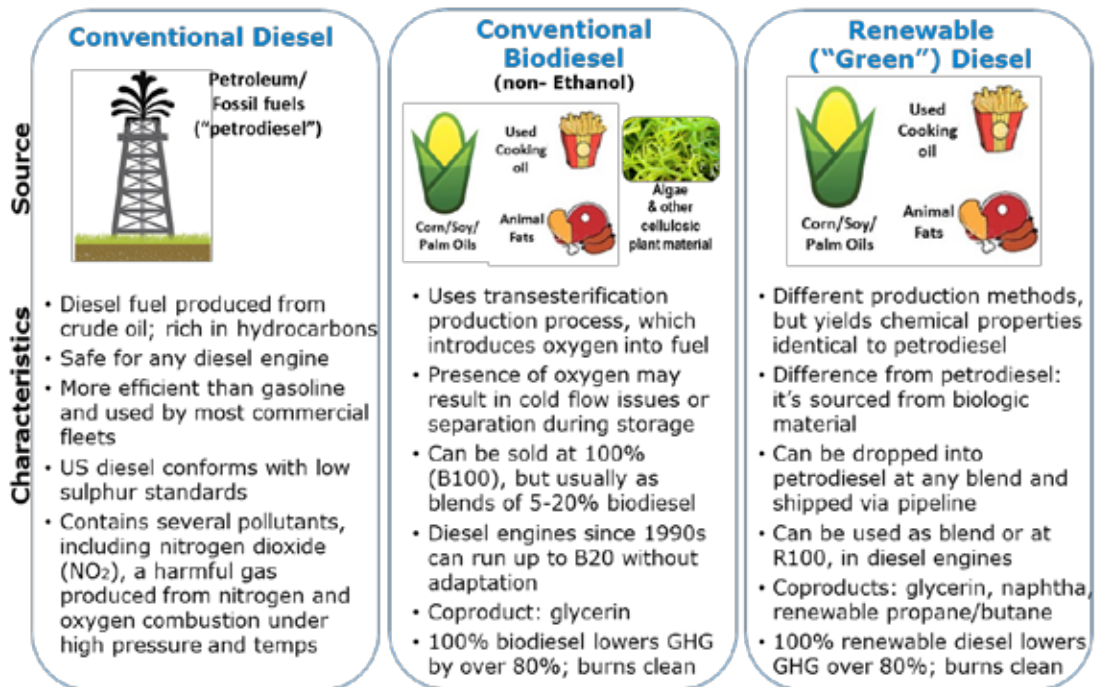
Source

Characteristics

Conventional Diesel

Petroleum/ Fossil fuels ("petrodiesel")

• Diesel fuel produced from crude oil; rich in hydrocarbons
• Safe for any diesel engine
• More efficient than gasoline and used by most commercial fleets
• US diesel conforms with low sulphur standards
• Contains several pollutants, including nitrogen dioxide ($NO_2$), a harmful gas produced from nitrogen and oxygen combustion under high pressure and temps

Conventional Biodiesel
(non- Ethanol)

Corn/Soy/ Palm Oils

Used Cooking oil

Animal Fats

Algae & other cellulosic plant material

• Uses transesterification production process, which introduces oxygen into fuel
• Presence of oxygen may result in cold flow issues or separation during storage
• Can be sold at 100% (B100), but usually as blends of 5-20% biodiesel
• Diesel engines since 1990s can run up to B20 without adaptation
• Coproduct: glycerin
• 100% biodiesel lowers GHG by over 80%; burns clean

Renewable ("Green") Diesel

Corn/Soy/ Palm Oils

Used Cooking oil

Animal Fats

• Different production methods, but yields chemical properties identical to petrodiesel
• Difference from petrodiesel: it's sourced from biologic material
• Can be dropped into petrodiesel at any blend and shipped via pipeline
• Can be used as blend or at R100, in diesel engines
• Coproducts: glycerin, naphtha, renewable propane/butane
• 100% renewable diesel lowers GHG over 80%; burns clean